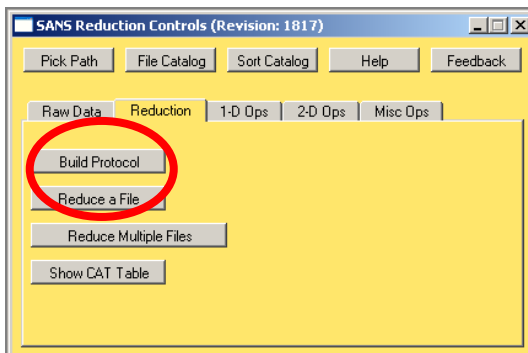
SANS Reduction Controls (Revision: 1817)

Pick Path
File Catalog
Sort Catalog
Help
Feedback

Raw Data
Reduction
1-D Ops
2-D Ops
Misc Ops

Build Protocol
Reduce a File
Reduce Multiple Files
Show CAT Table